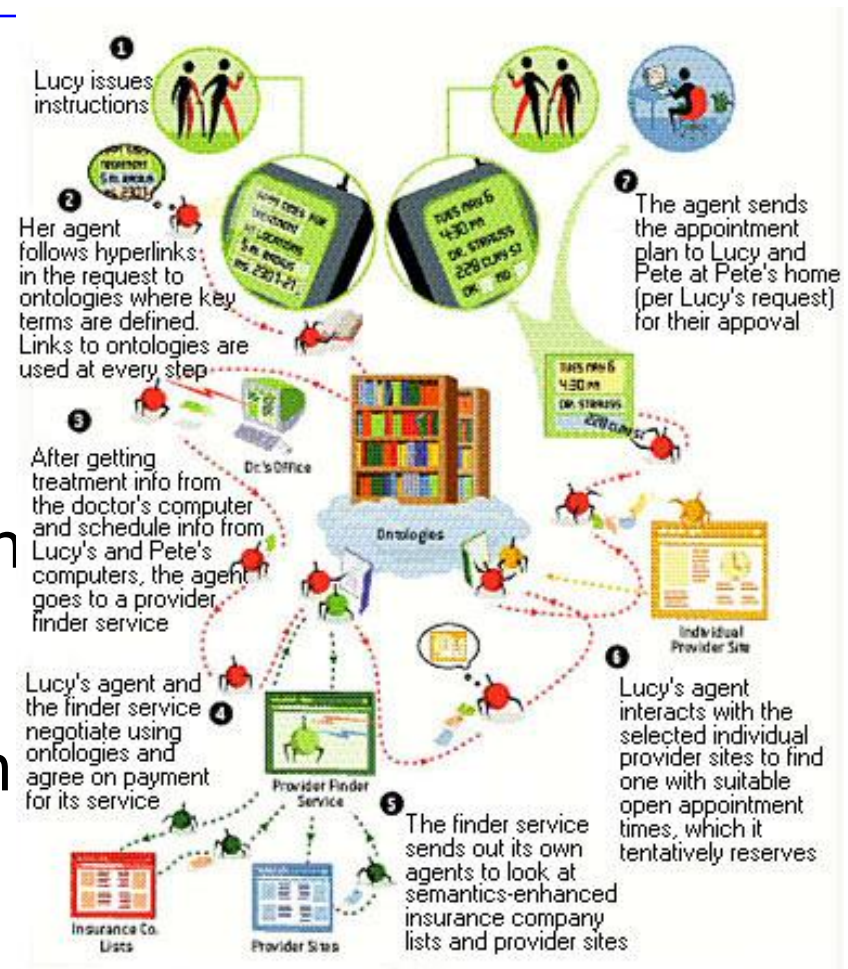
1
Lucy issues instructions

2
Her agent follows hyperlinks in the request to ontologies where key terms are defined. Links to ontologies are used at every step

TUES NOV 6
4:30 PM
DR. STRAUSS
220 ELM ST
OK NO

7
The agent sends the appointment plan to Lucy and Pete at Pete's home (per Lucy's request) for their appoval

TUES NOV 6
4:30 PM
DR. STRAUSS
220 ELM ST

3
After getting treatment info from the doctor's computer and schedule info from Lucy's and Pete's computers, the agent goes to a provider finder service

Dr.'s Office

Ontologies

Individual Provider Site

6
Lucy's agent interacts with the selected individual provider sites to find one with suitable open appointment times, which it tentatively reserves

Lucy's agent and the finder service negotiate using ontologies and agree on payment for its service
4

Provider Finder Service

5
The finder service sends out its own agents to look at semantics-enhanced insurance company lists and provider sites

Insurance Co. Lists

Provider Sites